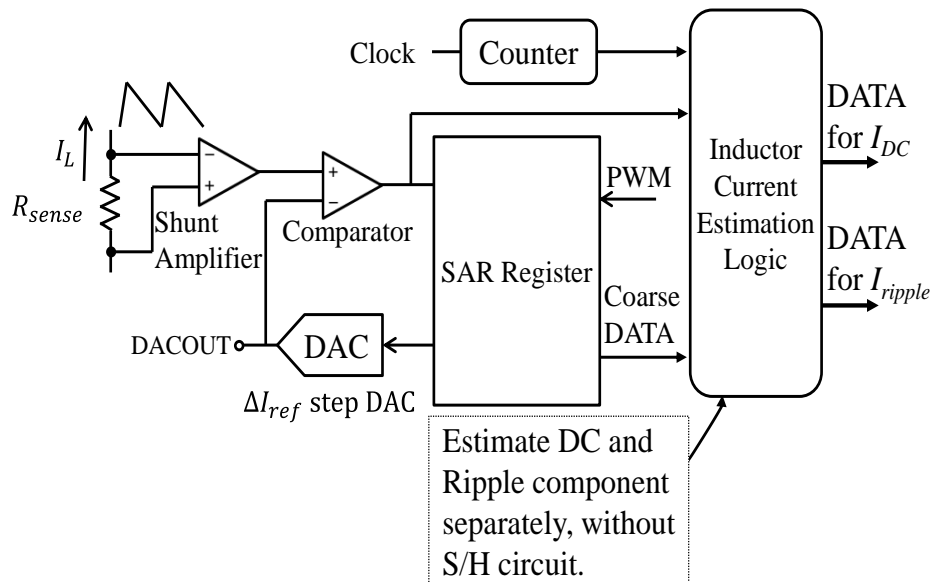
Clock

Counter

$I_L$

$R_{sense}$

−

+

Shunt Amplifier

+

−

Comparator

SAR Register

PWM

Coarse DATA

Inductor Current Estimation Logic

DATA for $I_{DC}$

DATA for $I_{ripple}$

DACOUT

DAC

$\Delta I_{ref}$ step DAC

Estimate DC and Ripple component separately, without S/H circuit.